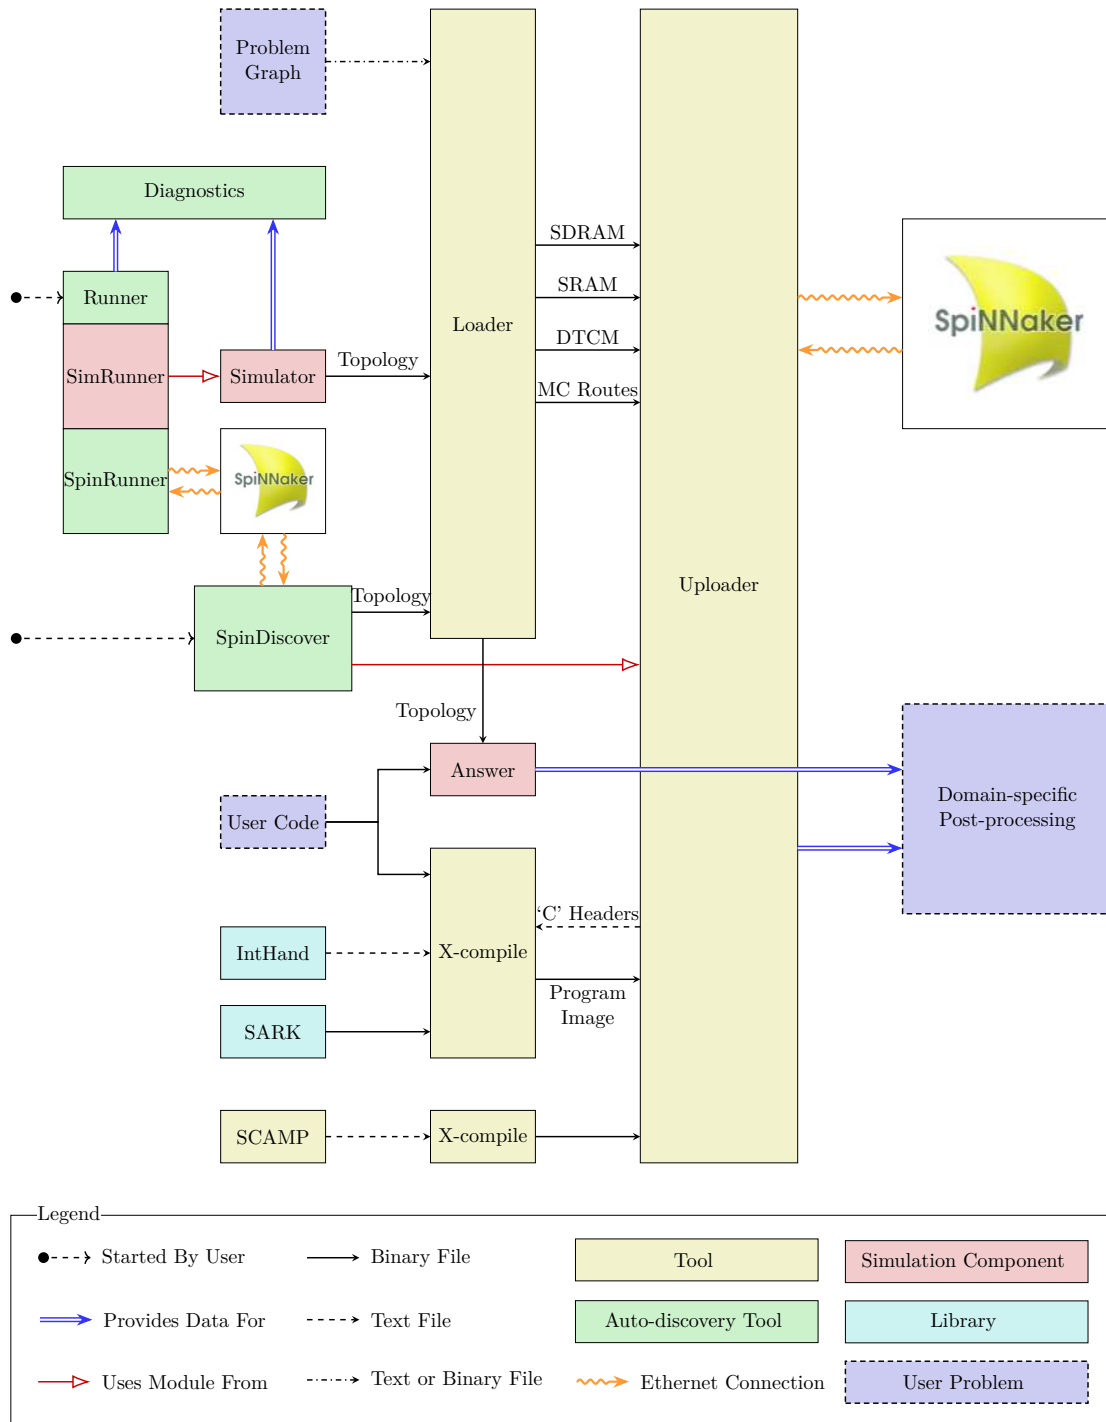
Problem Graph

Diagnostics

Runner

SimRunner

Simulator

Topology

SpinRunner

SpiNNaker

Loader

SDRAM

SRAM

DTCM

MC Routes

Uploader

SpiNNaker

Topology

SpinDiscover

Topology

Answer

User Code

Domain-specific Post-processing

'C' Headers

IntHand

X-compile

Program Image

SARK

SCAMP

X-compile

Legend

Started By User

Binary File

Tool

Simulation Component

Provides Data For

Text File

Auto-discovery Tool

Library

Uses Module From

Text or Binary File

Ethernet Connection

User Problem